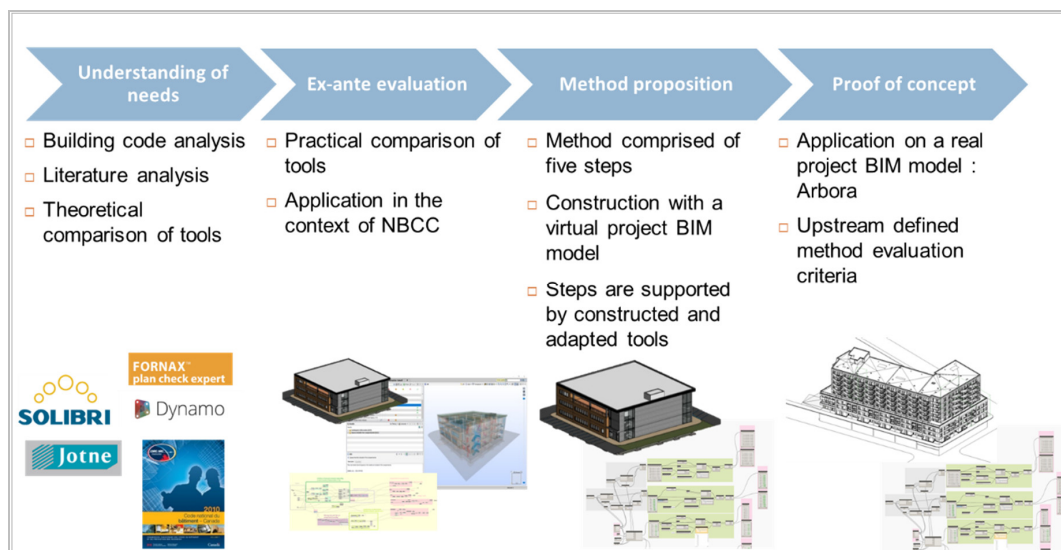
Understanding of needs

Ex-ante evaluation

Method proposition

Proof of concept

□ Building code analysis
□ Literature analysis
□ Theoretical comparison of tools

□ Practical comparison of tools
□ Application in the context of NBCC

□ Method comprised of five steps
□ Construction with a virtual project BIM model
□ Steps are supported by constructed and adapted tools

□ Application on a real project BIM model : Arbora
□ Upstream defined method evaluation criteria

SOLIBRI

FORNAX™ plan check expert

Dynamo

Jotne

2010
Code national du bâtiment – Canada